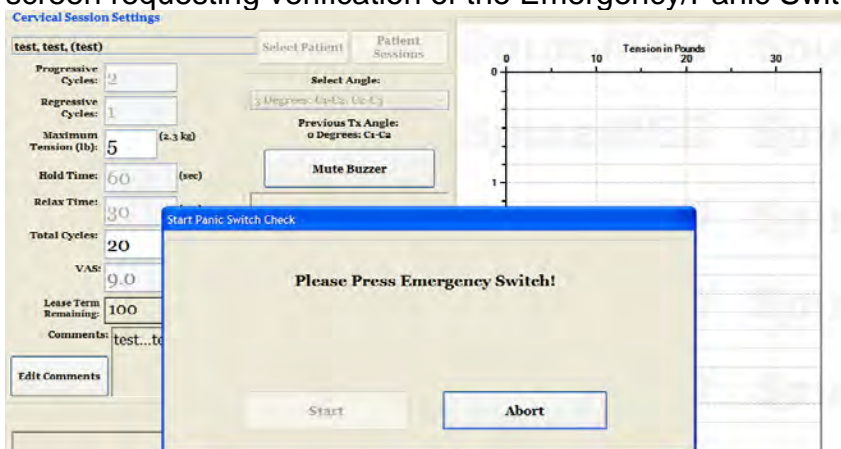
screen requesting verification of the Emergency/Panic Swit

Cervical Session Settings

test, test, (test)

Select Patient

Patient Sessions

Progressive Cycles: 2

Regressive Cycles: 1

Maximum Tension (lb): 5 (2.3 kg)

Hold Time: 60 (sec)

Relax Time: 30

Total Cycles: 20

VAS: 9.0

Lease Term Remaining: 100

Comments: test...te

Edit Comments

Select Angle:

3 Degrees: C0-C2, C2-C3

Previous Tx Angle: 0 Degrees: C1-C2

Mute Buzzer

Tension in Pounds

0 10 20 30

0

1

Start Panic Switch Check

Please Press Emergency Switch!

Start

Abort